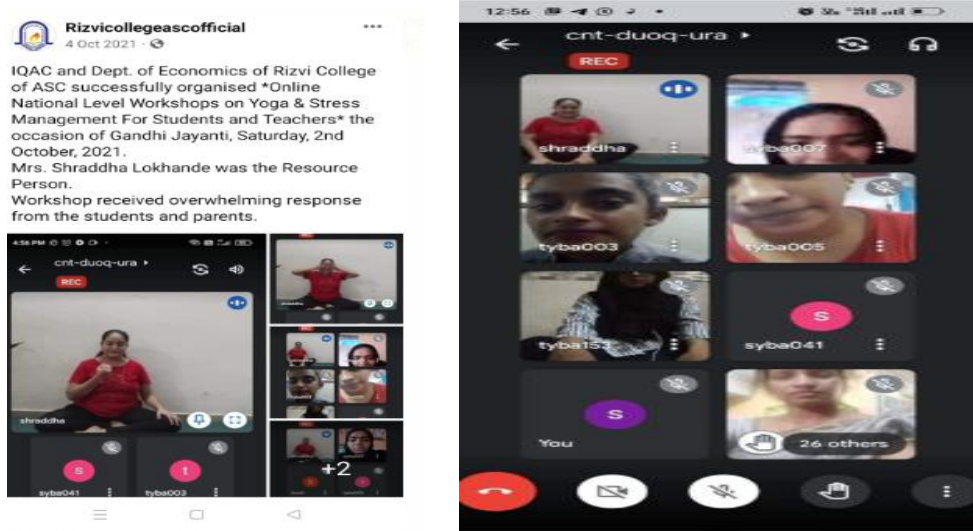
Rizvicollegeascofficial
4 Oct 2021 ·

IQAC and Dept. of Economics of Rizvi College of ASC successfully organised *Online National Level Workshops on Yoga & Stress Management For Students and Teachers* the occasion of Gandhi Jayanti, Saturday, 2nd October, 2021.
Mrs. Shraddha Lokhande was the Resource Person.
Workshop received overwhelming response from the students and parents.

4:56 PM
cnt-duoq-ura
REC
shraddha
S
syba041
t
tyba003
+2

12:56
cnt-duoq-ura
REC
shraddha
tyba007
tyba003
tyba005
tyba153
S
syba041
S
You
26 others